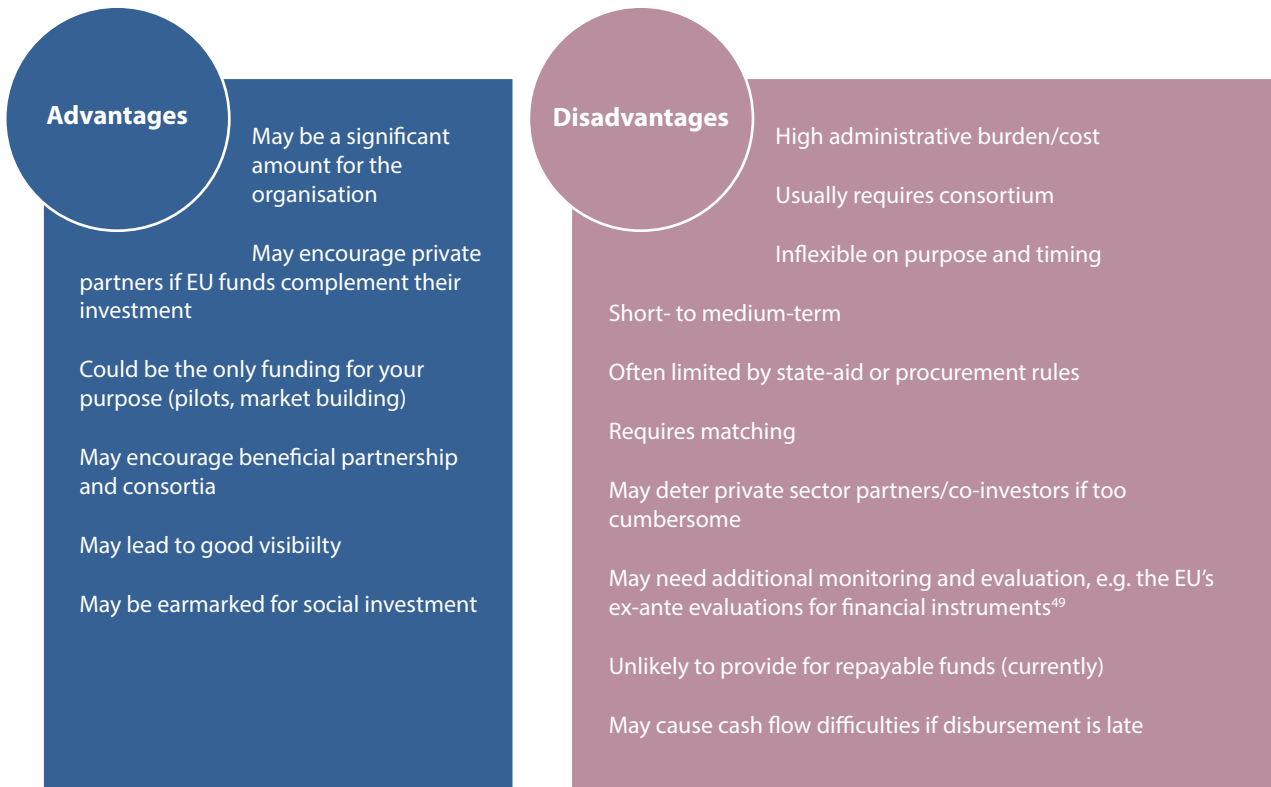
Advantages

May be a significant amount for the organisation

May encourage private partners if EU funds complement their investment

Could be the only funding for your purpose (pilots, market building)

May encourage beneficial partnership and consortia

May lead to good visibiilty

May be earmarked for social investment

Disadvantages

High administrative burden/cost

Usually requires consortium

Inflexible on purpose and timing

Short- to medium-term

Often limited by state-aid or procurement rules

Requires matching

May deter private sector partners/co-investors if too cumbersome

May need additional monitoring and evaluation, e.g. the EU's ex-ante evaluations for financial instruments$^{49}$

Unlikely to provide for repayable funds (currently)

May cause cash flow difficulties if disbursement is late